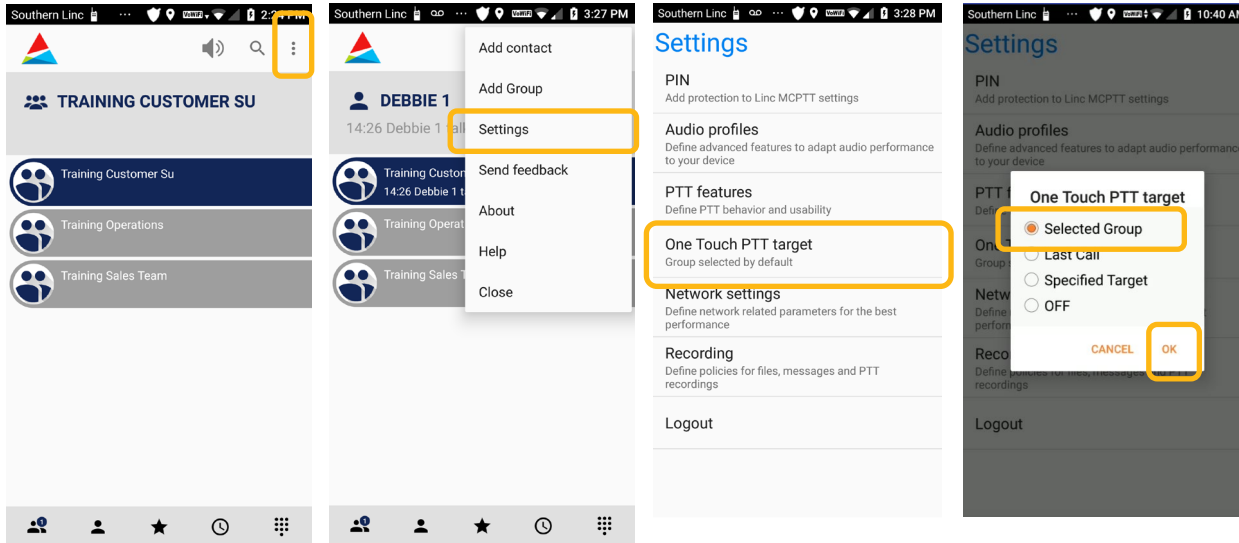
Southern Linc 2:2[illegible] PM

TRAINING CUSTOMER SU

Training Customer Su

Training Operations

Training Sales Team

Southern Linc 3:27 PM

DEBBIE 1

14:26 Debbie 1 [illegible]

Training Custom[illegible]
14:26 Debbie 1 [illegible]

Training Operat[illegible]

Training Sales T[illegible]

Add contact
Add Group
Settings
Send feedback
About
Help
Close

Southern Linc 3:28 PM

Settings

PIN
Add protection to Linc MCPTT settings

Audio profiles
Define advanced features to adapt audio performance to your device

PTT features
Define PTT behavior and usability

One Touch PTT target
Group selected by default

Network settings
Define network related parameters for the best performance

Recording
Define policies for files, messages and PTT recordings

Logout

Southern Linc 10:40 AM

Settings

PIN
Add protection to Linc MCPTT settings

Audio profiles
Define advanced features to adapt audio performan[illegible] to your device

PTT f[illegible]
Defi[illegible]

One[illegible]
Group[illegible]

Netw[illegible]
Define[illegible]
perfo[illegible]

Reco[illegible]
Define policies for files, messages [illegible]
recordings

Logout

One Touch PTT target
Selected Group
Last Call
Specified Target
OFF
CANCEL OK